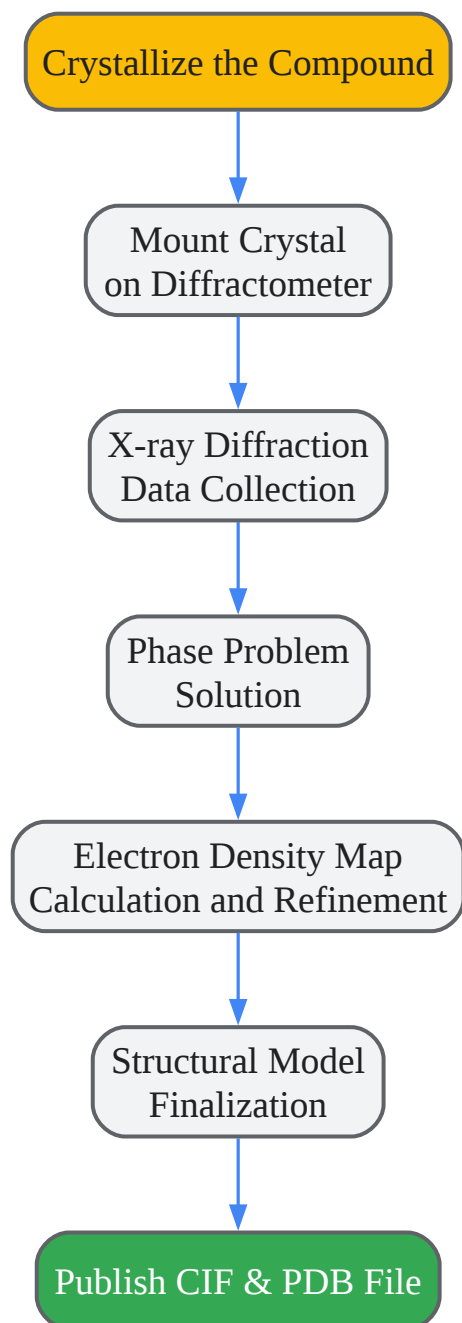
Crystallize the Compound

Mount Crystal on Diffractometer

X-ray Diffraction Data Collection

Phase Problem Solution

Electron Density Map Calculation and Refinement

Structural Model Finalization

Publish CIF & PDB File